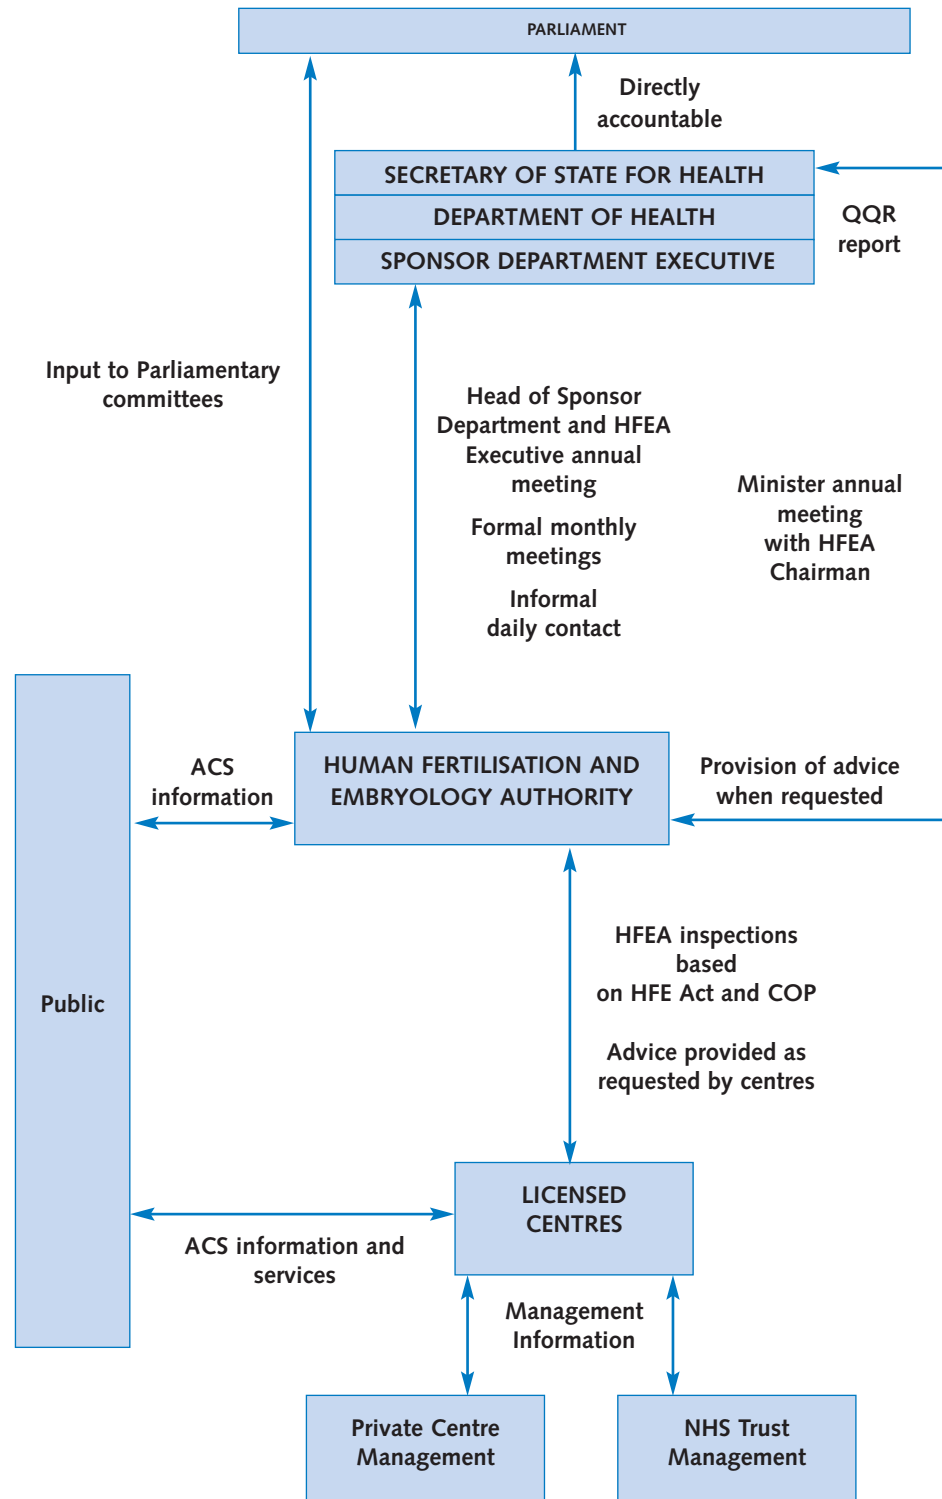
PARLIAMENT

Directly accountable

SECRETARY OF STATE FOR HEALTH

DEPARTMENT OF HEALTH

SPONSOR DEPARTMENT EXECUTIVE

QQR report

Input to Parliamentary committees

Head of Sponsor Department and HFEA Executive annual meeting

Formal monthly meetings

Informal daily contact

Minister annual meeting with HFEA Chairman

ACS information

HUMAN FERTILISATION AND EMBRYOLOGY AUTHORITY

Provision of advice when requested

Public

HFEA inspections based on HFE Act and COP

Advice provided as requested by centres

LICENSED CENTRES

ACS information and services

Management Information

Private Centre Management

NHS Trust Management